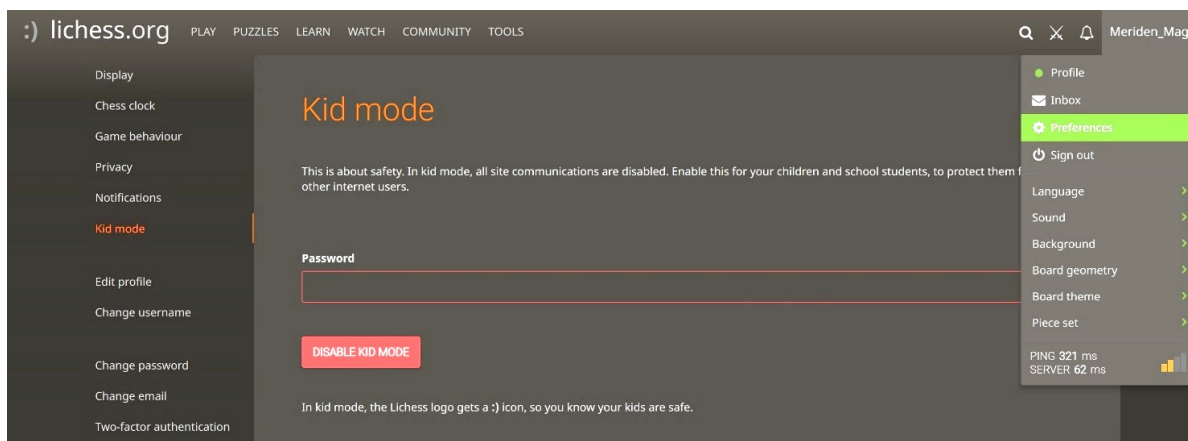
:) lichess.org PLAY PUZZLES LEARN WATCH COMMUNITY TOOLS

Meriden_Mag

Display
Chess clock
Game behaviour
Privacy
Notifications
Kid mode

Edit profile
Change username

Change password
Change email
Two-factor authentication

Kid mode

This is about safety. In kid mode, all site communications are disabled. Enable this for your children and school students, to protect them f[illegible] other internet users.

Password

DISABLE KID MODE

In kid mode, the Lichess logo gets a :) icon, so you know your kids are safe.

Profile
Inbox
Preferences
Sign out

Language
Sound
Background
Board geometry
Board theme
Piece set

PING 321 ms
SERVER 62 ms